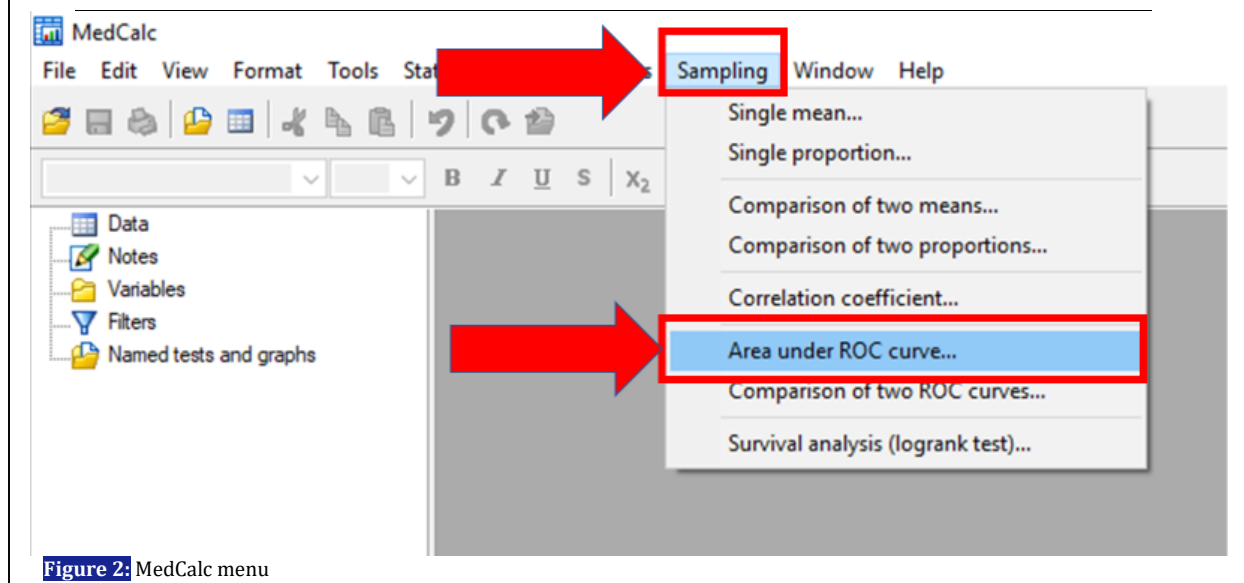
MedCalc

File Edit View Format Tools Stat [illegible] s Sampling Window Help

B I U S $X_2$

Data
Notes
Variables
Filters
Named tests and graphs

Single mean...
Single proportion...
Comparison of two means...
Comparison of two proportions...
Correlation coefficient...
Area under ROC curve...
Comparison of two ROC curves...
Survival analysis (logrank test)...

Figure 2: MedCalc menu